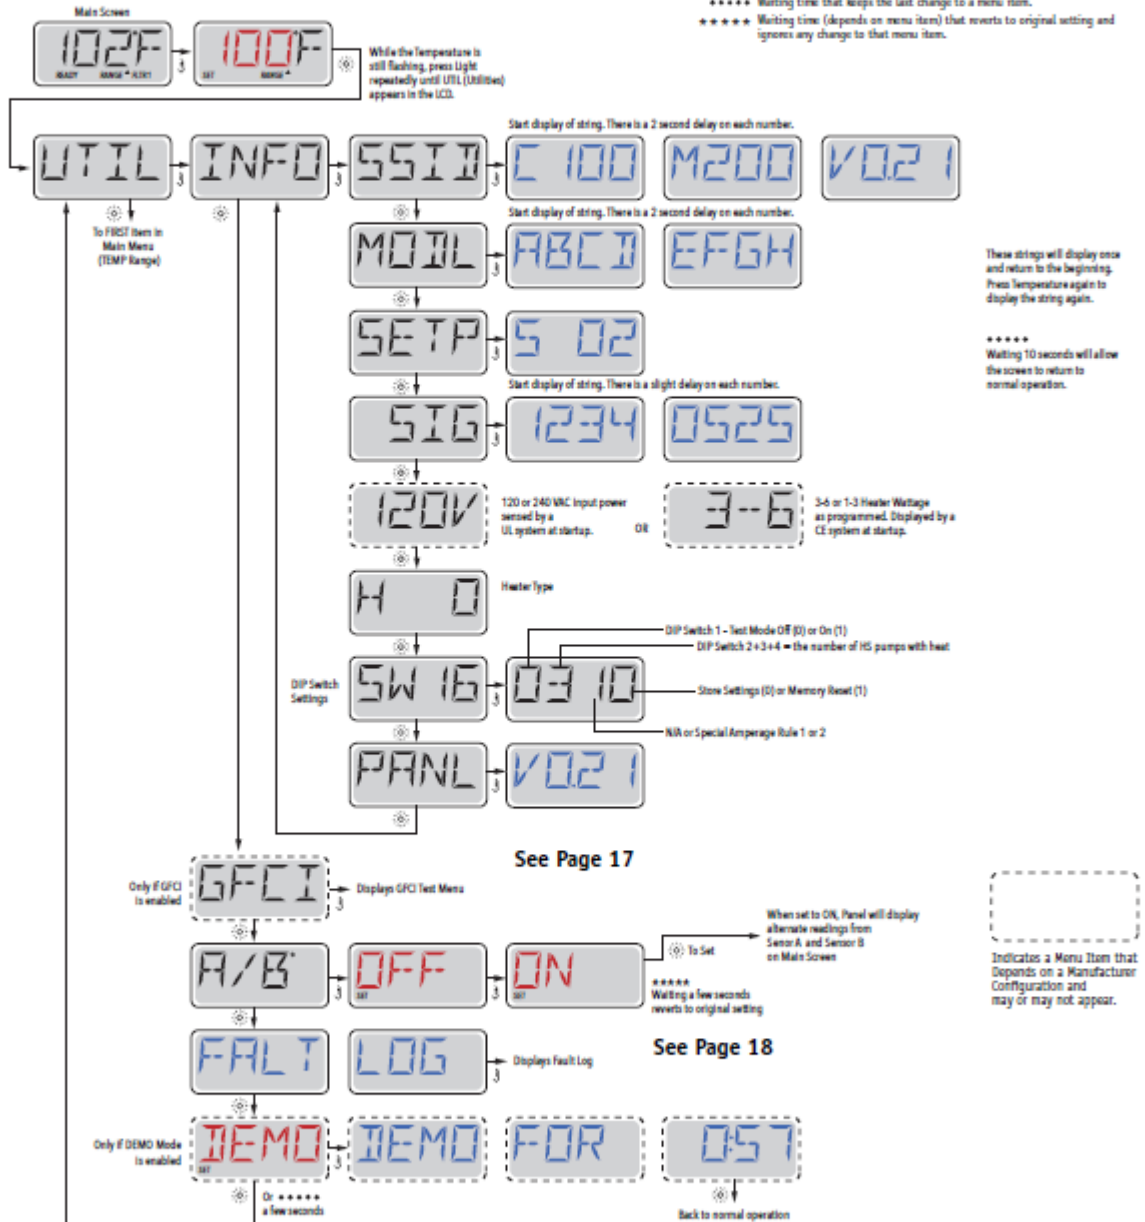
\*\*\*\*\* Waiting time that keeps the last change to a menu item.

\*\*\*\*\* Waiting time (depends on menu item) that reverts to original setting and ignores any change to that menu item.

Main Screen

102F

READY RANGE ALTR1

100F

SET RANGE

While the Temperature is still flashing, press Light repeatedly until UTIL (Utilities) appears in the LCD.

UTIL

To FIRST Item in Main Menu (TEMP Range)

INFO

SSID

Start display of string. There is a 2 second delay on each number.

C 100

M200

V02 1

MODL

Start display of string. There is a 2 second delay on each number.

ABCD

EFGH

These strings will display once and return to the beginning. Press Temperature again to display the string again.

\*\*\*\*\*
Waiting 10 seconds will allow the screen to return to normal operation.

SETP

S 02

SIG

Start display of string. There is a slight delay on each number.

1234

0525

120V

120 or 240 VAC input power sensed by a UL system at startup.

OR

3-6

3-6 or 1-3 Heater Wattage as programmed. Displayed by a CE system at startup.

H 0

Heater Type

DIP Switch Settings

SW 16

03 10

DIP Switch 1 - Test Mode Off (0) or On (1)

DIP Switch 2+3+4 = the number of HS pumps with heat

Store Settings (0) or Memory Reset (1)

N/A or Special Amperage Rule 1 or 2

PANL

V02 1

See Page 17

Only if GFCI is enabled

GFCI

Displays GFCI Test Menu

A/B

OFF

SET

ON

SET

To Set

When set to ON, Panel will display alternate readings from Sensor A and Sensor B on Main Screen

\*\*\*\*\*
Waiting a few seconds reverts to original setting

Indicates a Menu Item that Depends on a Manufacturer Configuration and may or may not appear.

FALT

LOG

Displays Fault Log

See Page 18

Only if DEMO Mode is enabled

DEMO

SET

DEMO

FOR

0:57

Or \*\*\*\*\* a few seconds

Back to normal operation